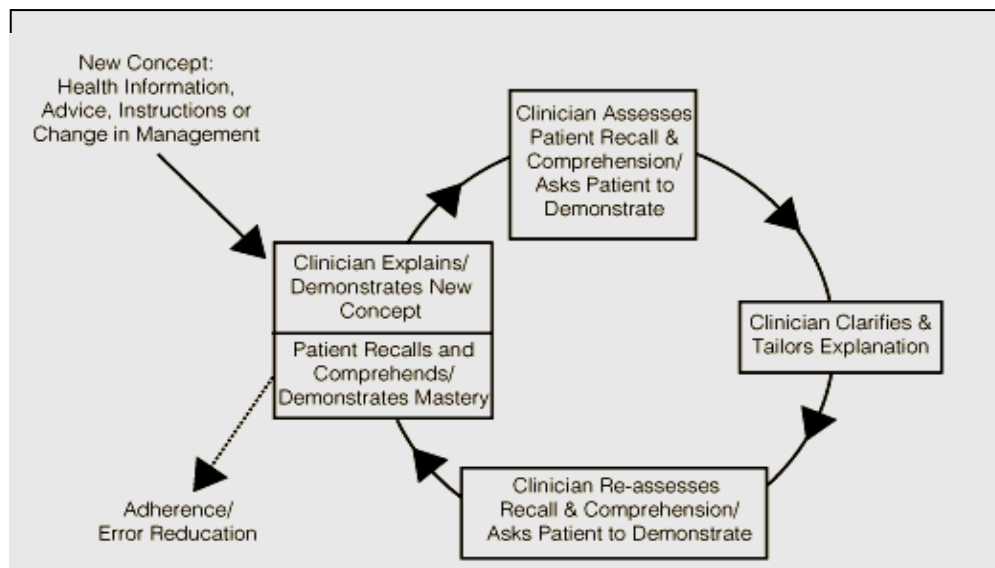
New Concept: Health Information, Advice, Instructions or Change in Management

Clinician Assesses Patient Recall & Comprehension/ Asks Patient to Demonstrate

Clinician Explains/ Demonstrates New Concept

Patient Recalls and Comprehends/ Demonstrates Mastery

Clinician Clarifies & Tailors Explanation

Adherence/ Error Reducation

Clinician Re-assesses Recall & Comprehension/ Asks Patient to Demonstrate